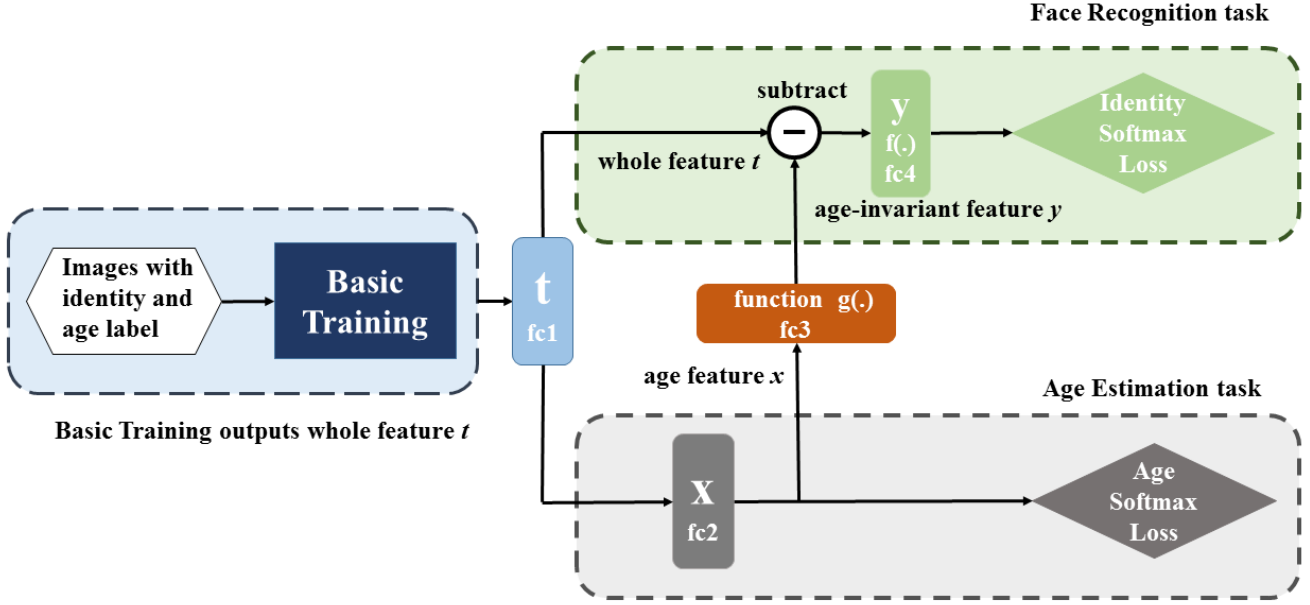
Face Recognition task

subtract

y
f(.)
fc4

Identity
Softmax
Loss

whole feature $t$

age-invariant feature $y$

Images with identity and age label

Basic Training

t
fc1

function g(.)
fc3

age feature $x$

Age Estimation task

Basic Training outputs whole feature $t$

x
fc2

Age
Softmax
Loss